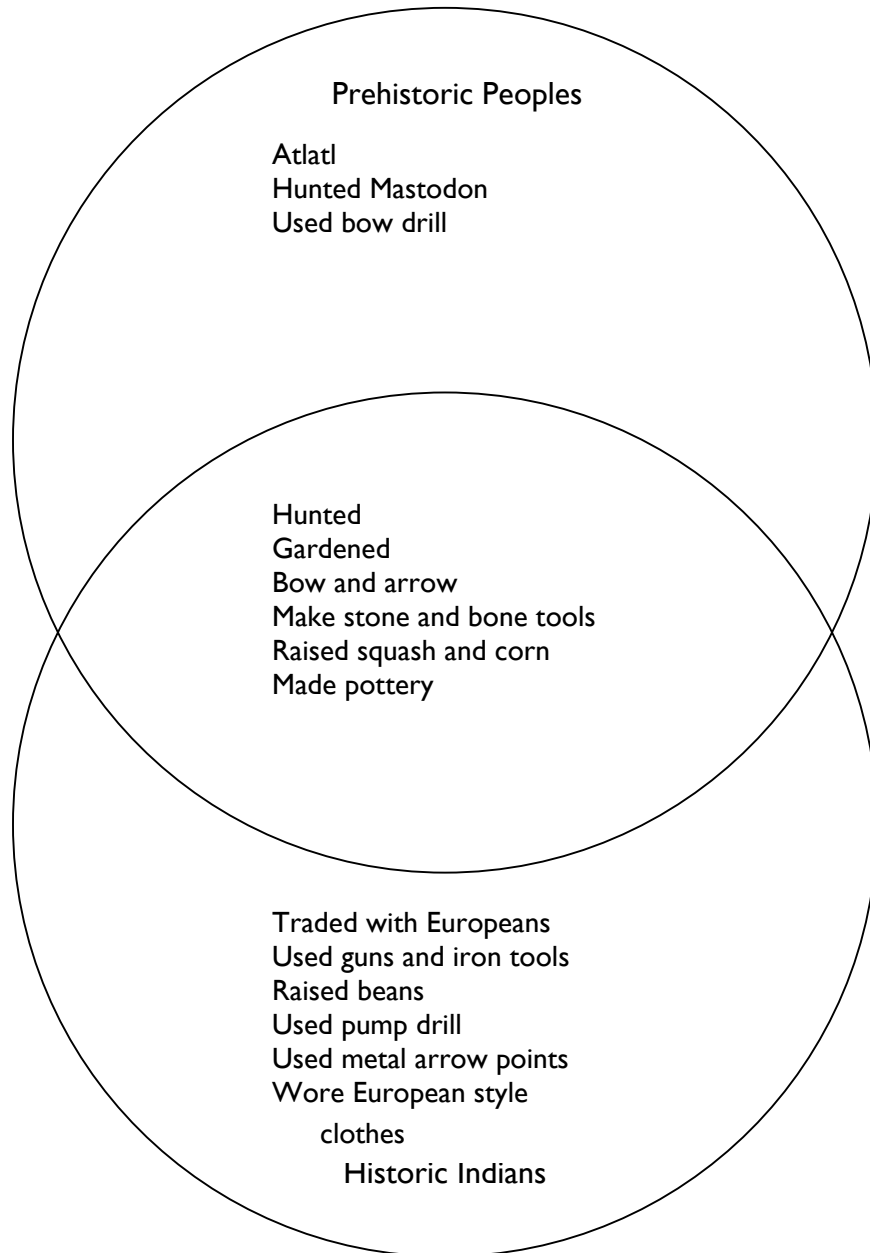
Prehistoric Peoples

Atlatl
Hunted Mastodon
Used bow drill

Hunted
Gardened
Bow and arrow
Make stone and bone tools
Raised squash and corn
Made pottery

Traded with Europeans
Used guns and iron tools
Raised beans
Used pump drill
Used metal arrow points
Wore European style clothes

Historic Indians